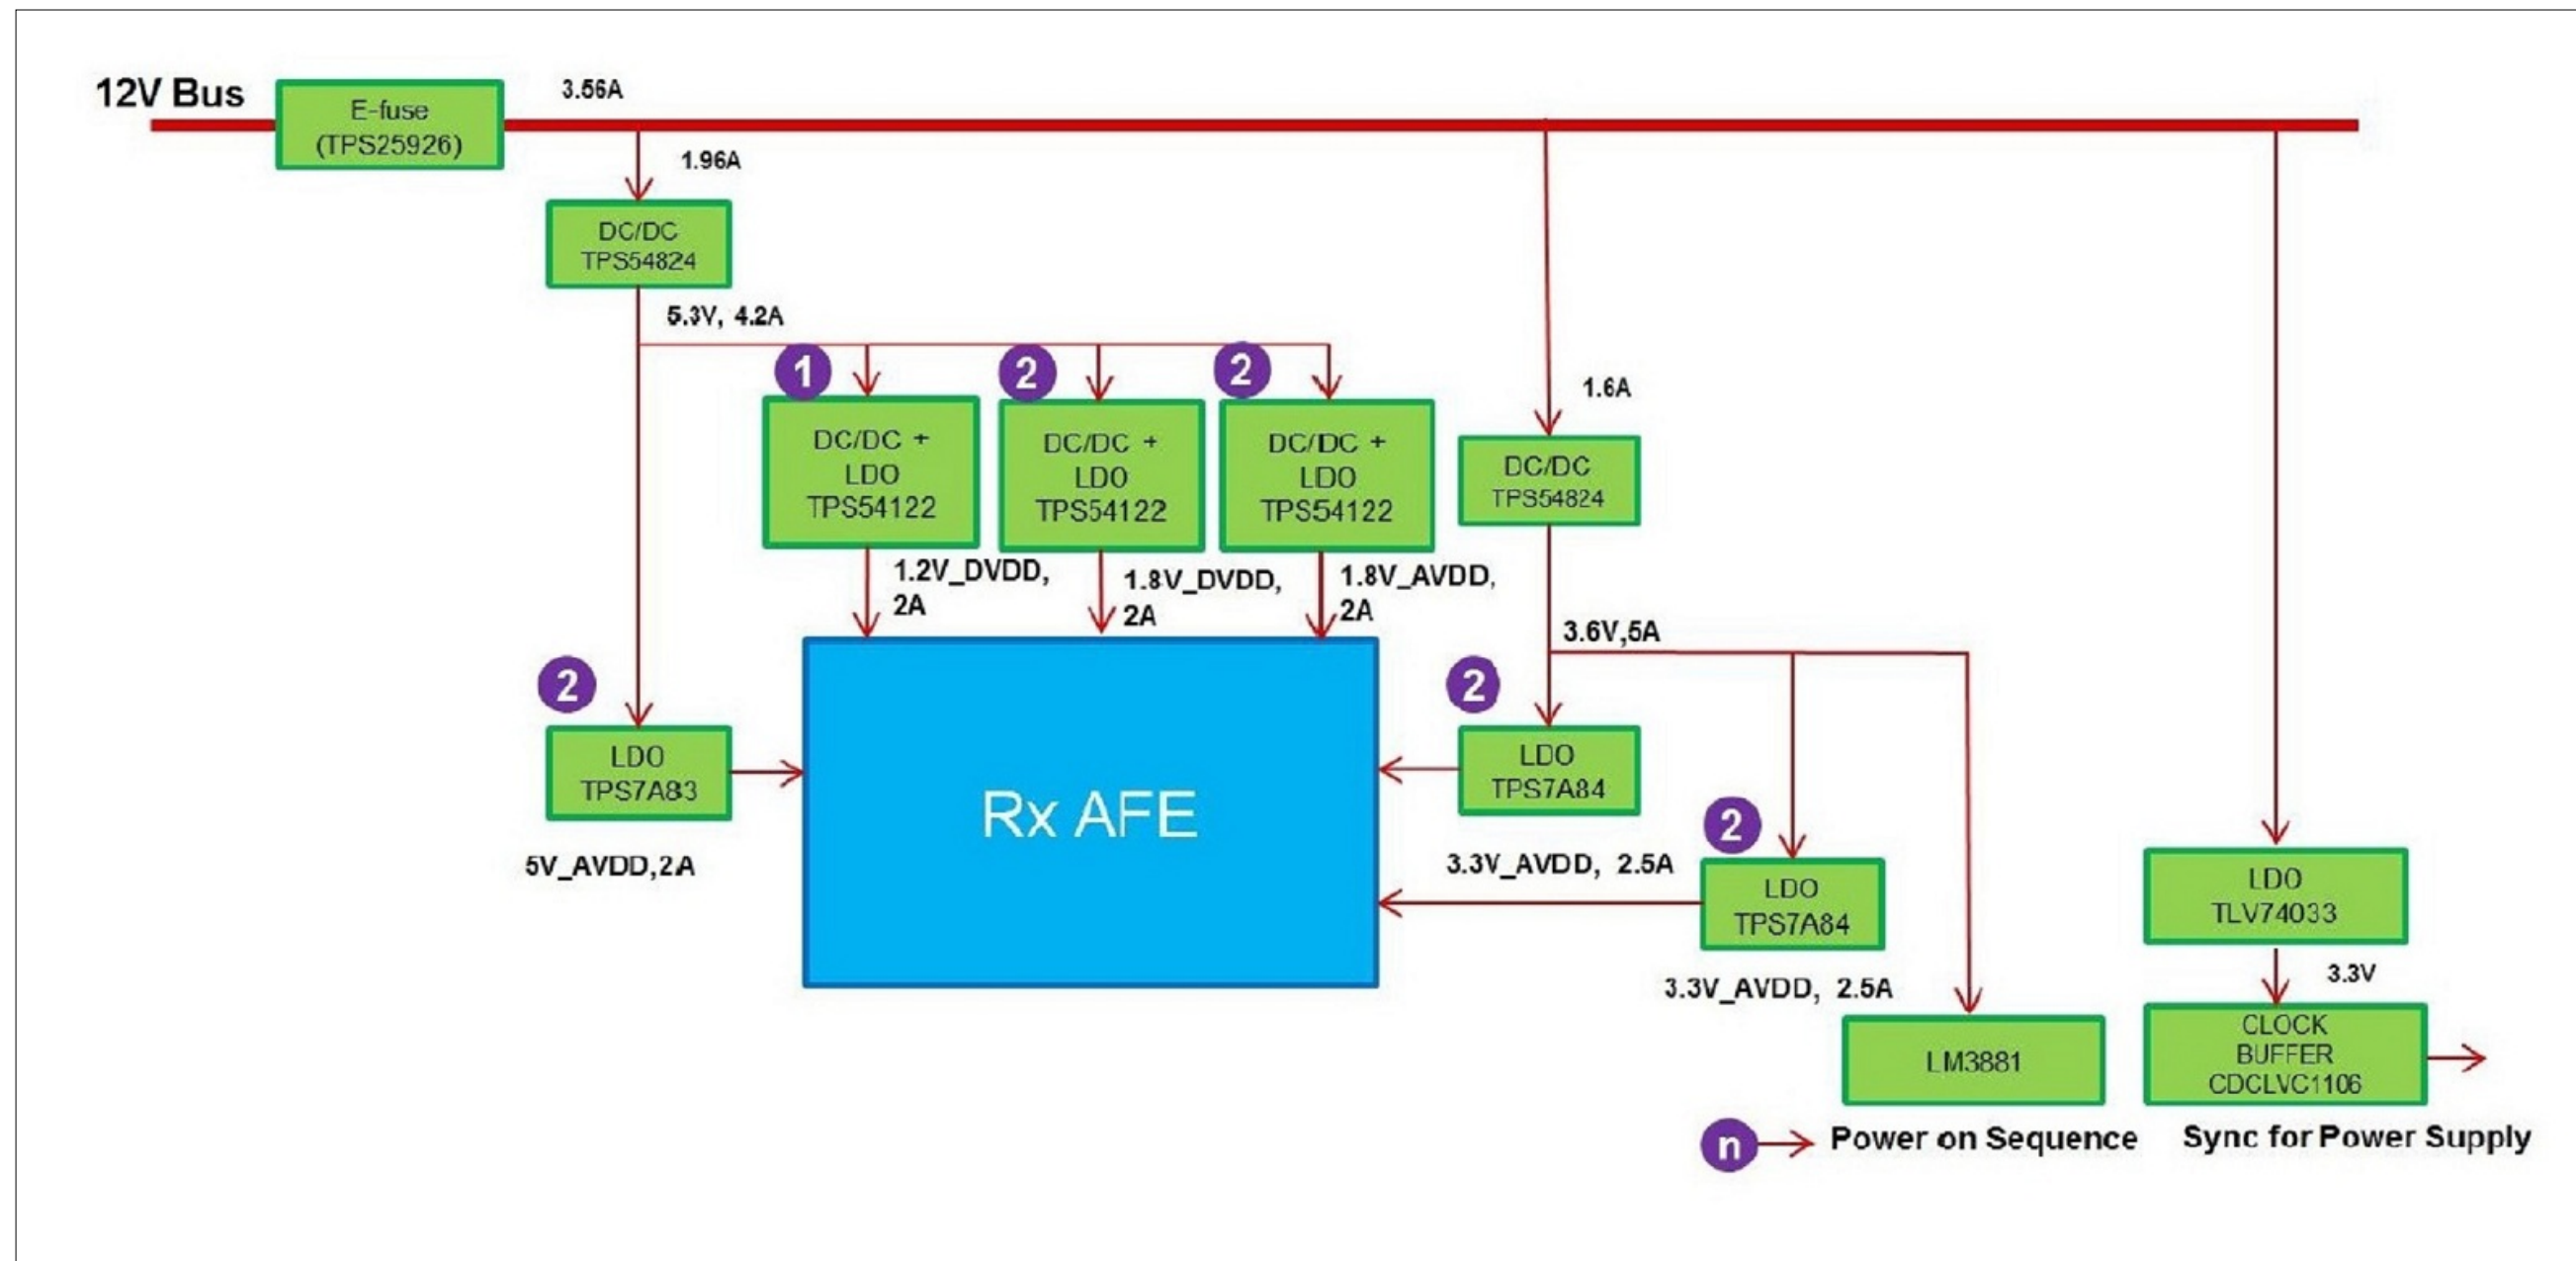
12V Bus

E-fuse (TPS25926)

3.56A

1.96A

DC/DC TPS54824

5.3V, 4.2A

1

DC/DC + LDO TPS54122

2

DC/DC + LDO TPS54122

2

DC/DC + LDO TPS54122

1.6A

DC/DC TPS54824

1.2V_DVDD, 2A

1.8V_DVDD, 2A

1.8V_AVDD, 2A

3.6V,5A

2

LDO TPS7A83

5V_AVDD,2A

Rx AFE

2

LDO TPS7A84

2

LDO TPS7A84

3.3V_AVDD, 2.5A

3.3V_AVDD, 2.5A

LDO TLV74033

3.3V

LM3881

CLOCK BUFFER CDCLVC1106

n Power on Sequence

Sync for Power Supply